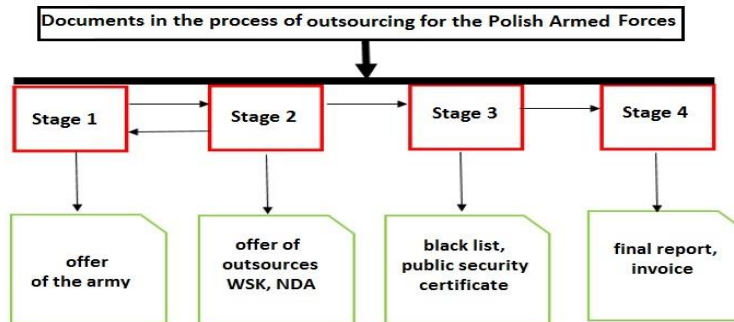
Documents in the process of outsourcing for the Polish Armed Forces

Stage 1

Stage 2

Stage 3

Stage 4

offer of the army

offer of outsources WSK, NDA

black list, public security certificate

final report, invoice